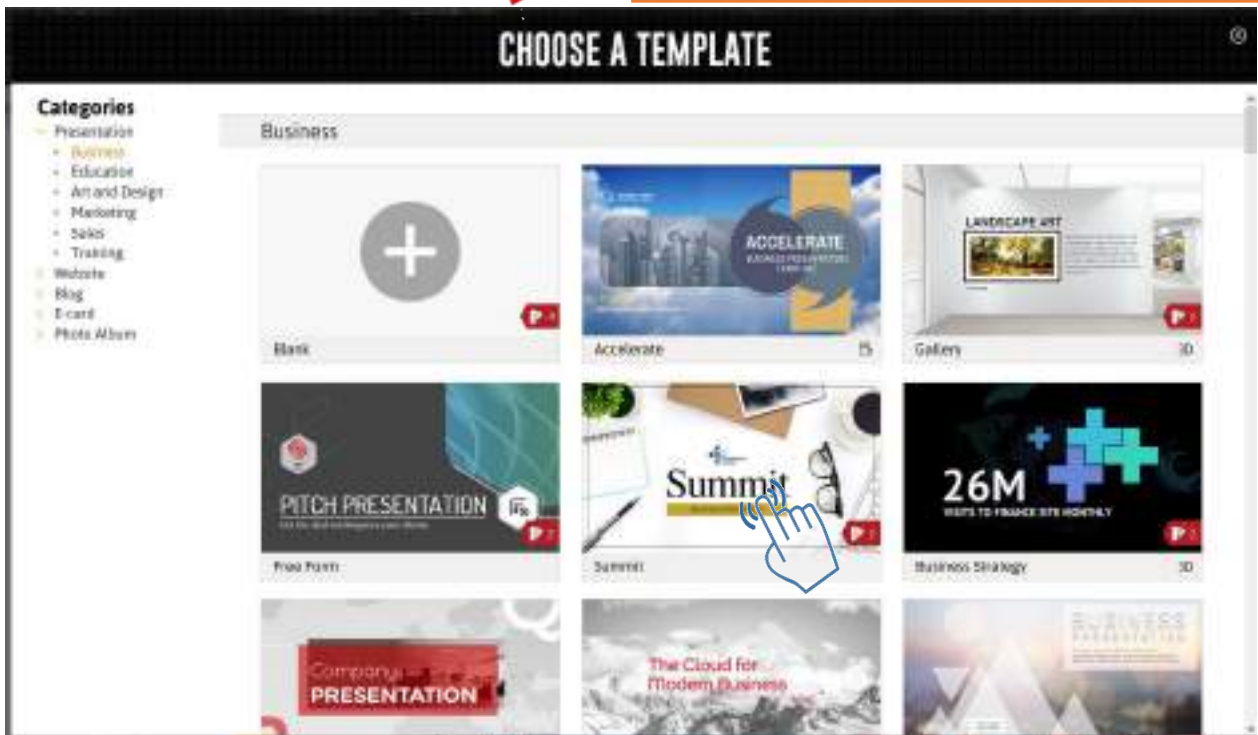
CHOOSE A TEMPLATE

Categories
Presentation
Business
Education
Art and Design
Marketing
Sales
Training
Website
Blog
E-card
Photo Album

Business

Blank

ACCELERATE
Accelerate

LANDSCAPE ART
Gallery
3D

PITCH PRESENTATION
Free Form

Summit
Summit

26M
VISITS TO FRANCE SITE MONTHLY
Business Strategy
3D

Company
PRESENTATION

The Cloud for Modern Business

BUSINESS PRESENTATION